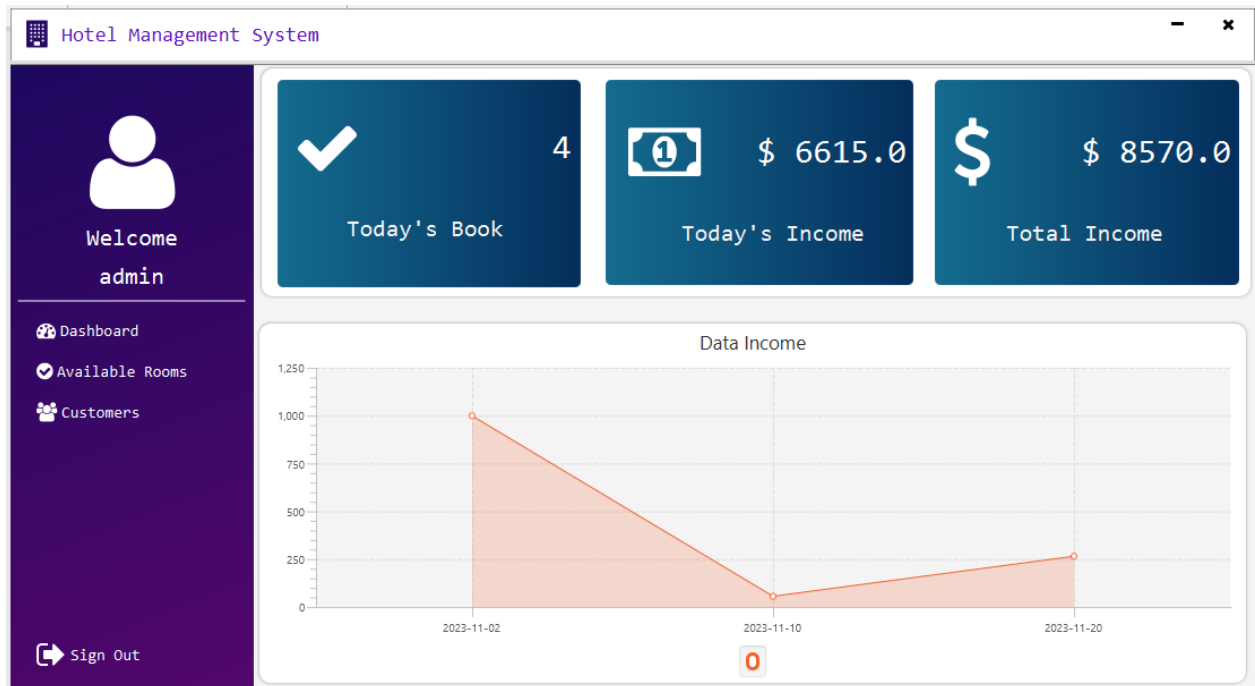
Hotel Management System

Welcome
admin

Dashboard
Available Rooms
Customers

Sign Out

4
Today's Book

$ 6615.0
Today's Income

$ 8570.0
Total Income

Data Income

1,250
1,000
750
500
250
0

2023-11-02
2023-11-10
2023-11-20

0